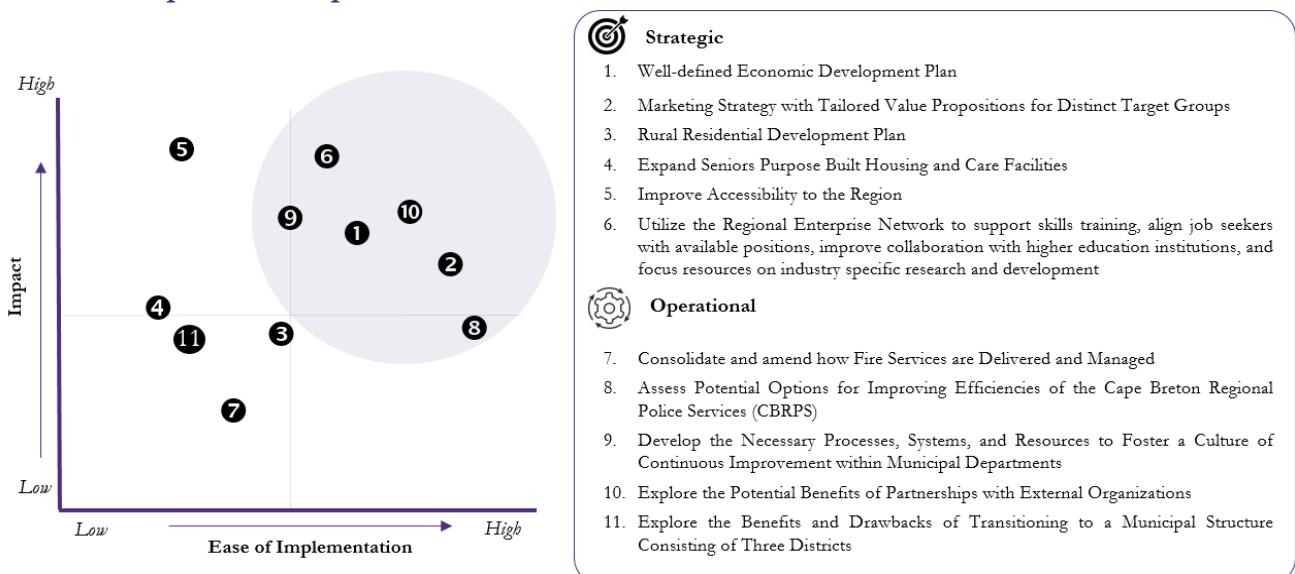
High

Impact

Low

Low

High

Ease of Implementation

5

6

9

1

10

2

4

11

3

8

7

Strategic

1. Well-defined Economic Development Plan

2. Marketing Strategy with Tailored Value Propositions for Distinct Target Groups

3. Rural Residential Development Plan

4. Expand Seniors Purpose Built Housing and Care Facilities

5. Improve Accessibility to the Region

6. Utilize the Regional Enterprise Network to support skills training, align job seekers with available positions, improve collaboration with higher education institutions, and focus resources on industry specific research and development

Operational

7. Consolidate and amend how Fire Services are Delivered and Managed

8. Assess Potential Options for Improving Efficiencies of the Cape Breton Regional Police Services (CBRPS)

9. Develop the Necessary Processes, Systems, and Resources to Foster a Culture of Continuous Improvement within Municipal Departments

10. Explore the Potential Benefits of Partnerships with External Organizations

11. Explore the Benefits and Drawbacks of Transitioning to a Municipal Structure Consisting of Three Districts